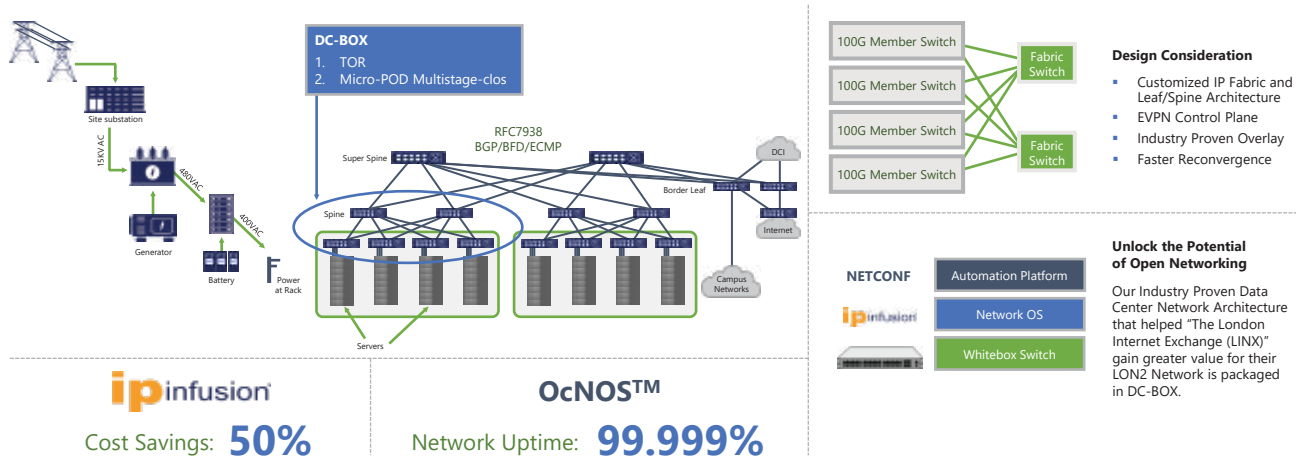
Site substation

15KVAC

480VAC

400VAC

Generator

Battery

Power at Rack

DC-BOX
1. TOR
2. Micro-POD Multistage-clos

RFC7938
BGP/BFD/ECMP

Super Spine

DCI

Border Leaf

Spine

Internet

Campus Networks

Servers

ipinfusion

Cost Savings: 50%

OcNOS™

Network Uptime: 99.999%

100G Member Switch

100G Member Switch

100G Member Switch

100G Member Switch

Fabric Switch

Fabric Switch

Design Consideration

- Customized IP Fabric and Leaf/Spine Architecture
- EVPN Control Plane
- Industry Proven Overlay
- Faster Reconvergence

NETCONF

Automation Platform

ipinfusion

Network OS

Whitebox Switch

Unlock the Potential of Open Networking

Our Industry Proven Data Center Network Architecture that helped "The London Internet Exchange (LINX)" gain greater value for their LON2 Network is packaged in DC-BOX.